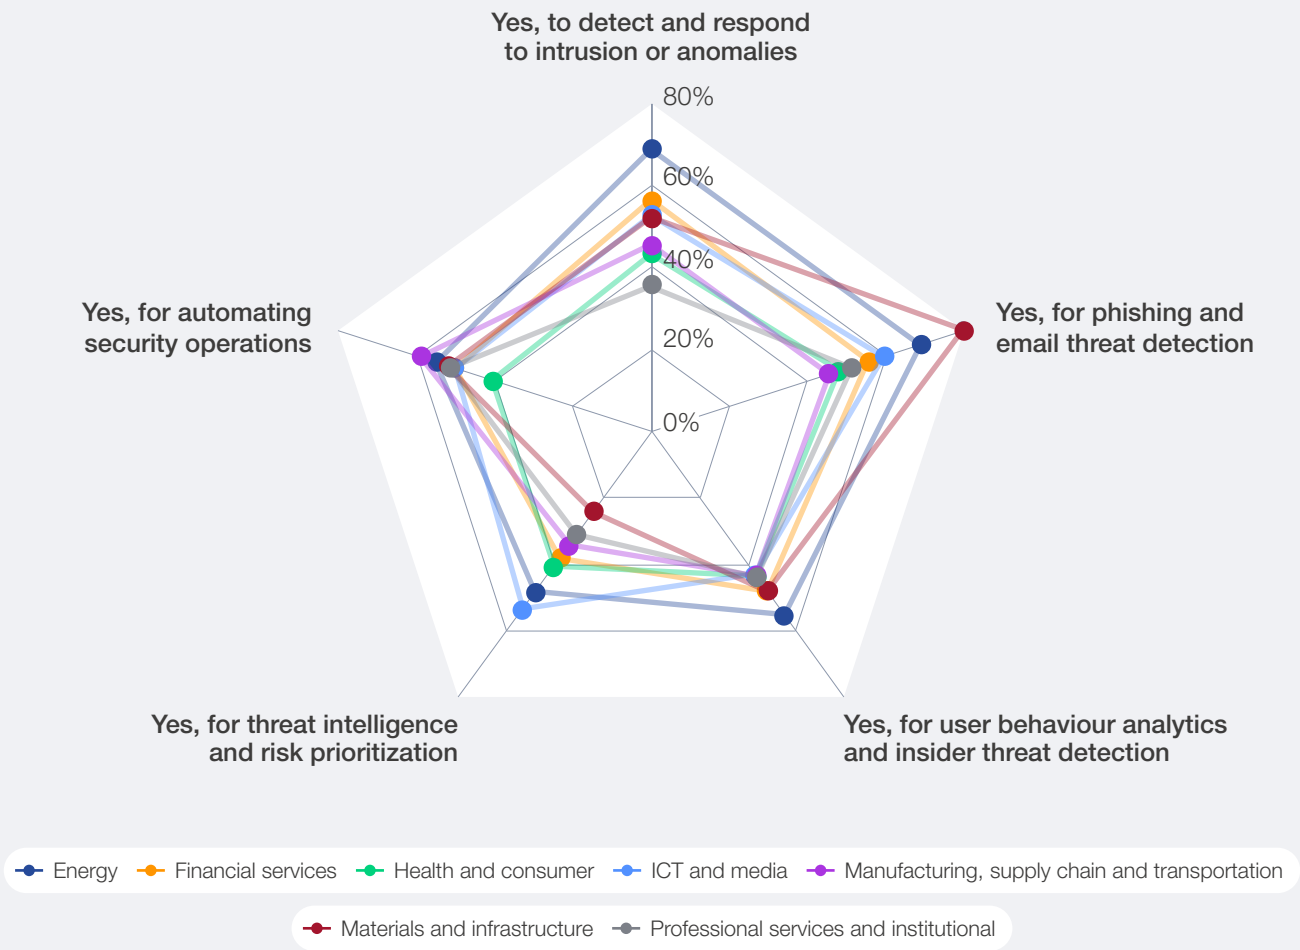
Yes, to detect and respond to intrusion or anomalies

80%

60%

40%

20%

0%

Yes, for phishing and email threat detection

Yes, for user behaviour analytics and insider threat detection

Yes, for threat intelligence and risk prioritization

Yes, for automating security operations

Energy
Financial services
Health and consumer
ICT and media
Manufacturing, supply chain and transportation
Materials and infrastructure
Professional services and institutional